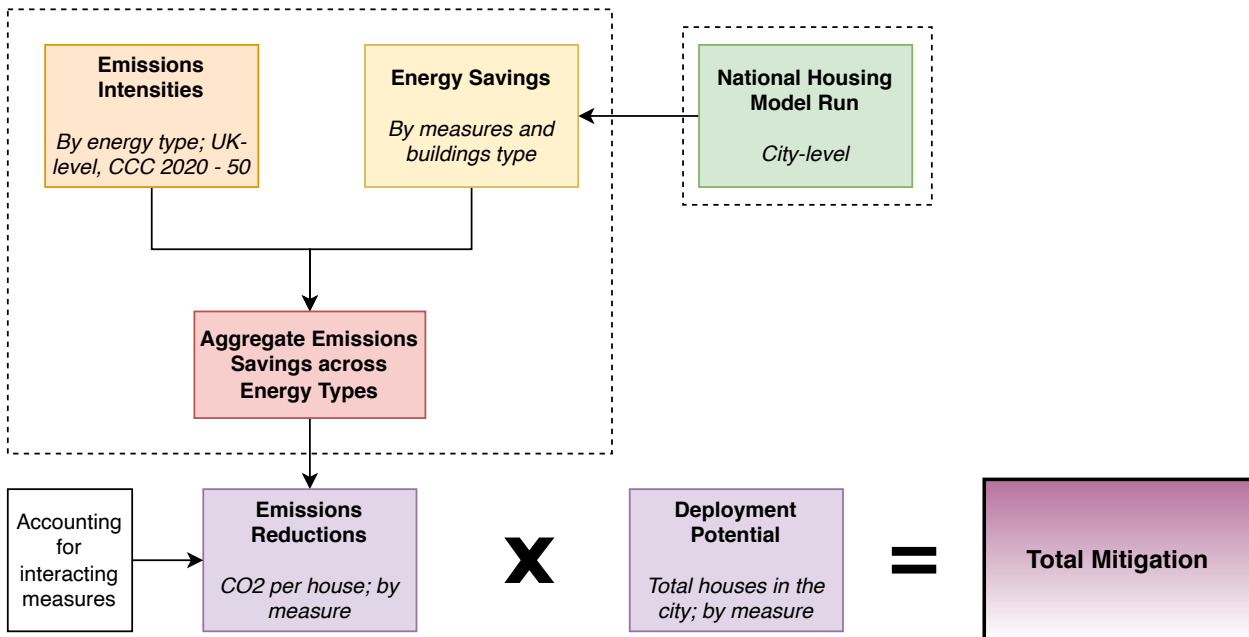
**Emissions Intensities**

*By energy type; UK-level, CCC 2020 - 50*

**Energy Savings**

*By measures and buildings type*

**National Housing Model Run**

*City-level*

**Aggregate Emissions Savings across Energy Types**

Accounting for interacting measures

**Emissions Reductions**

*CO2 per house; by measure*

**x**

**Deployment Potential**

*Total houses in the city; by measure*

**=**

**Total Mitigation**